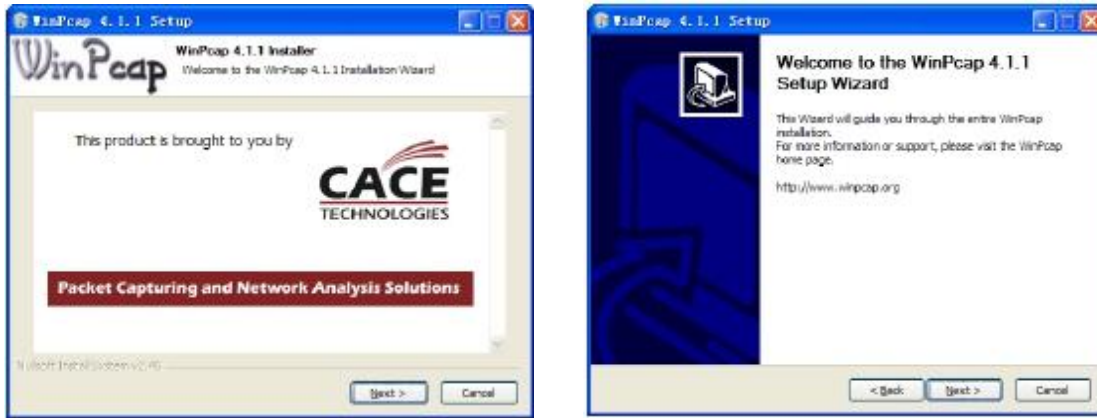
WinPcap 4.1.1 Setup

WinPcap

WinPcap 4.1.1 Installer

Welcome to the WinPcap 4.1.1 Installation Wizard

This product is brought to you by

CACE TECHNOLOGIES

Packet Capturing and Network Analysis Solutions

Nullsoft Install System v2.46

Next >

Cancel

WinPcap 4.1.1 Setup

Welcome to the WinPcap 4.1.1 Setup Wizard

This Wizard will guide you through the entire WinPcap installation.
For more information or support, please visit the WinPcap home page.

http://www.winpcap.org

< Back

Next >

Cancel